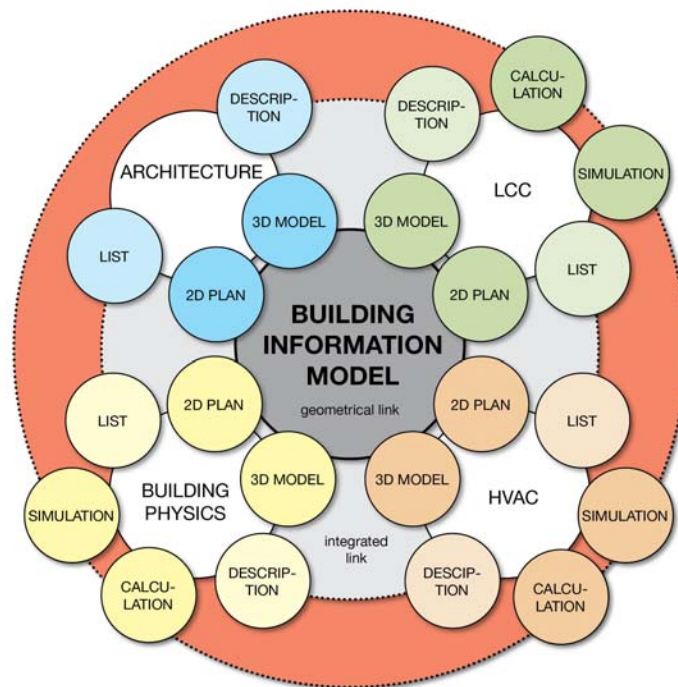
BUILDING INFORMATION MODEL

geometrical link

integrated link

ARCHITECTURE

DESCRIPTION

3D MODEL

LIST

2D PLAN

LCC

DESCRIPTION

CALCULATION

SIMULATION

3D MODEL

LIST

2D PLAN

BUILDING PHYSICS

LIST

2D PLAN

SIMULATION

3D MODEL

CALCULATION

DESCRIPTION

HVAC

2D PLAN

LIST

3D MODEL

SIMULATION

DESCIPTION

CALCULATION